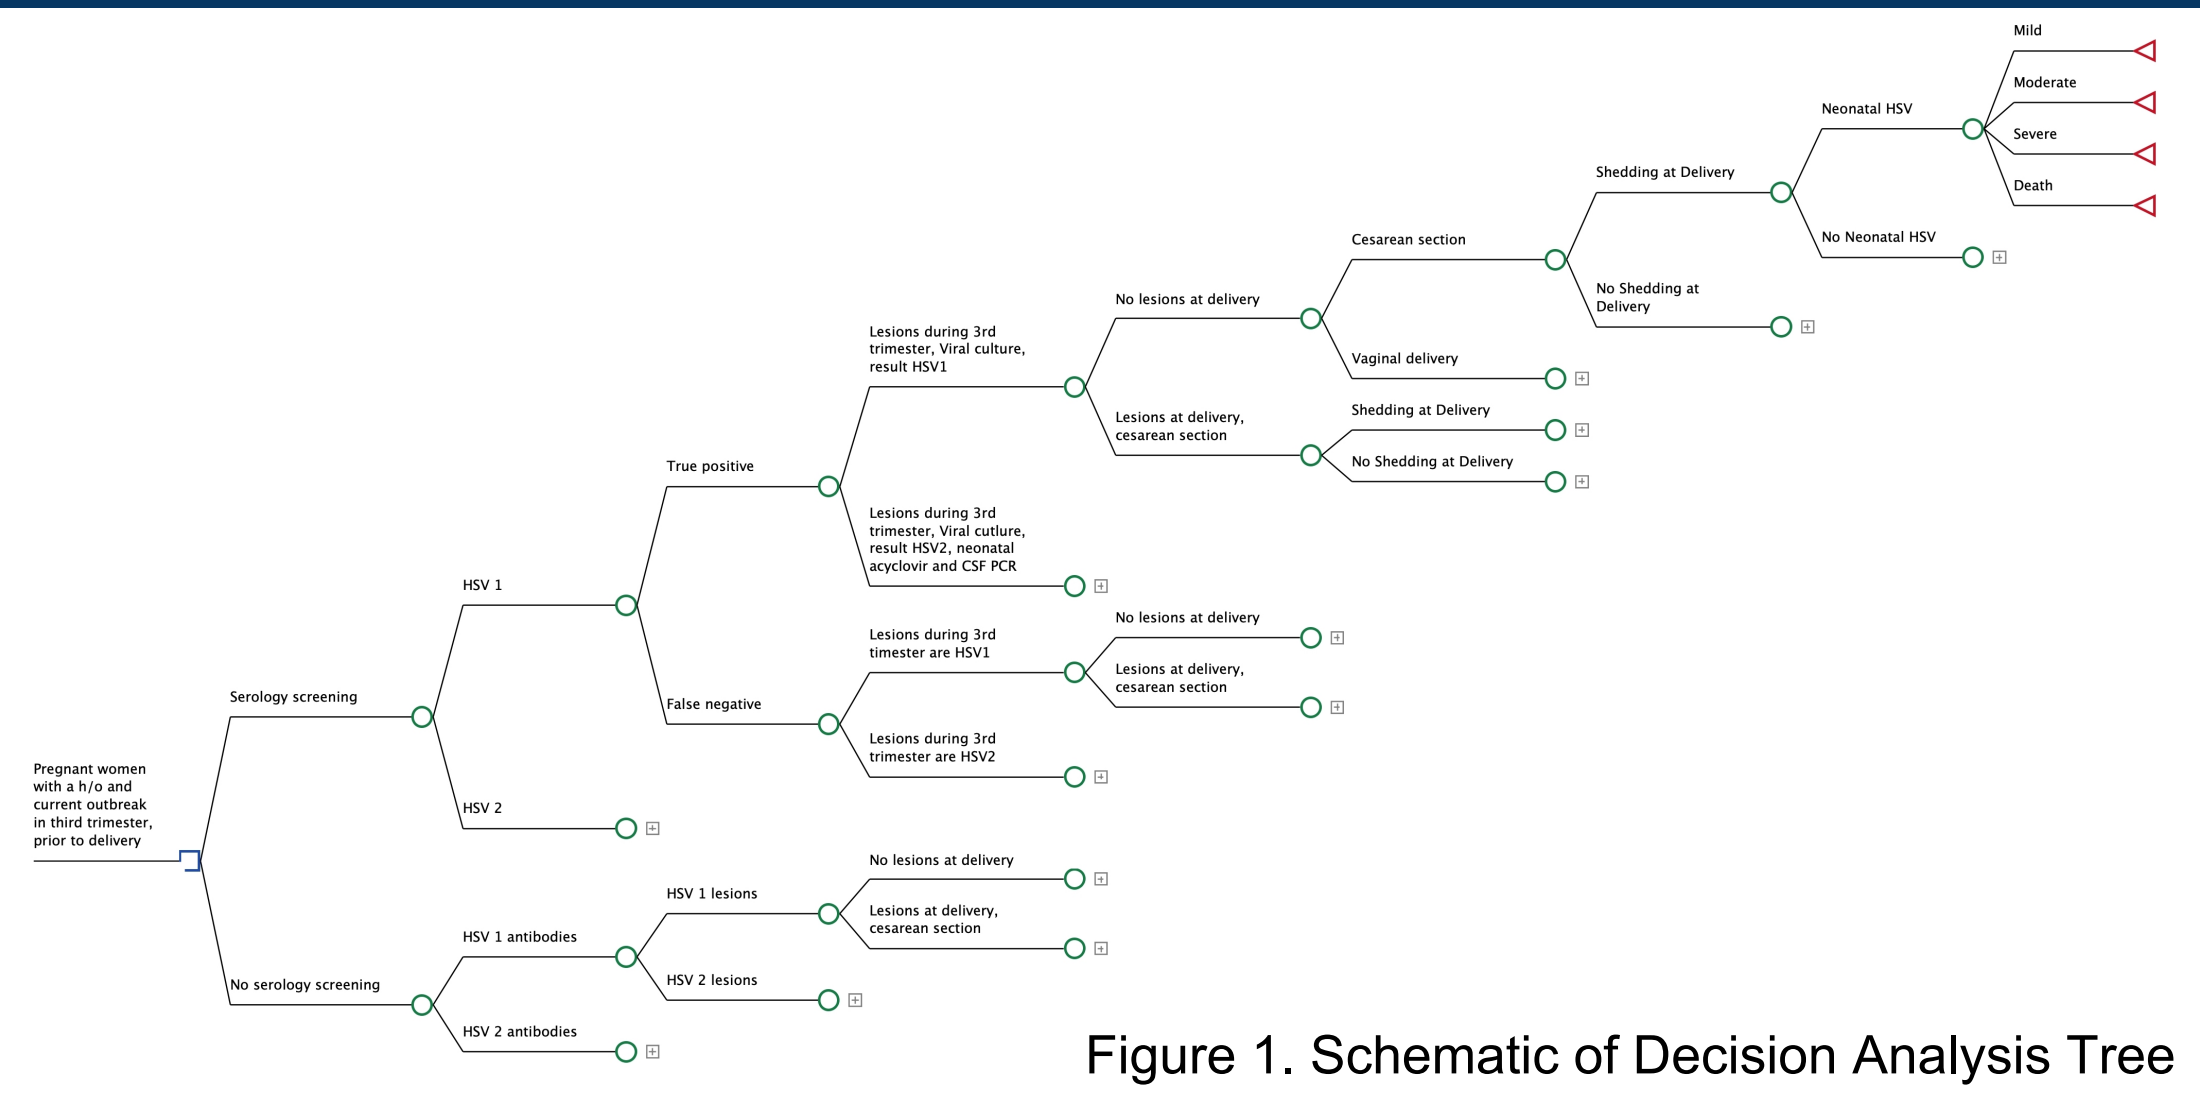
Pregnant women with a h/o and current outbreak in third trimester, prior to delivery

Serology screening

HSV 1

True positive

Lesions during 3rd trimester, Viral culture, result HSV1

No lesions at delivery

Cesarean section

Shedding at Delivery

Neonatal HSV

Mild

Moderate

Severe

Death

No Neonatal HSV

No Shedding at Delivery

Vaginal delivery

Lesions at delivery, cesarean section

Shedding at Delivery

No Shedding at Delivery

Lesions during 3rd trimester, Viral cutlure, result HSV2, neonatal acyclovir and CSF PCR

False negative

Lesions during 3rd timester are HSV1

No lesions at delivery

Lesions at delivery, cesarean section

Lesions during 3rd trimester are HSV2

HSV 2

No serology screening

HSV 1 antibodies

HSV 1 lesions

No lesions at delivery

Lesions at delivery, cesarean section

HSV 2 lesions

HSV 2 antibodies

Figure 1. Schematic of Decision Analysis Tree